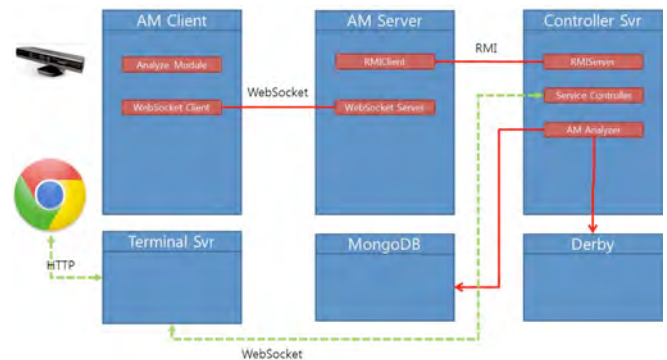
AM Client

Analyze Module

WebSocket Client

WebSocket

AM Server

RMIClient

WebSocket Server

RMI

Controller Svr

RMIServer

Service Controller

AM Analyzer

HTTP

Terminal Svr

MongoDB

Derby

WebSocket